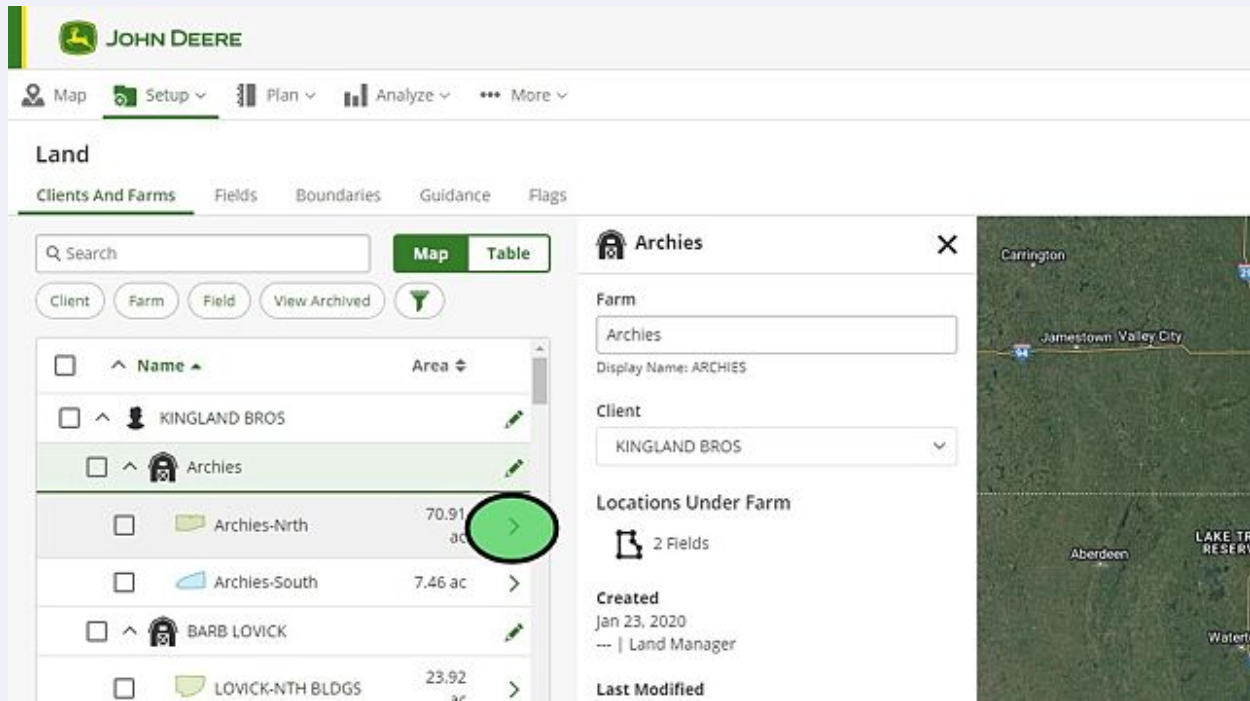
JOHN DEERE

Map Setup Plan Analyze More

Land

Clients And Farms Fields Boundaries Guidance Flags

Search

Map Table

Client Farm Field View Archived

Name Area

KINGLAND BROS

Archies

Archies-Nrth 70.91 ac

Archies-South 7.46 ac

BARB LOVICK

LOVICK-NTH BLDGS 23.92 ac

Archies

Farm

Archies

Display Name: ARCHIES

Client

KINGLAND BROS

Locations Under Farm

2 Fields

Created

Jan 23, 2020

--- | Land Manager

Last Modified

Carrington

Jamestown Valley City

Aberdeen

LAKE TR RESERV

Waterto